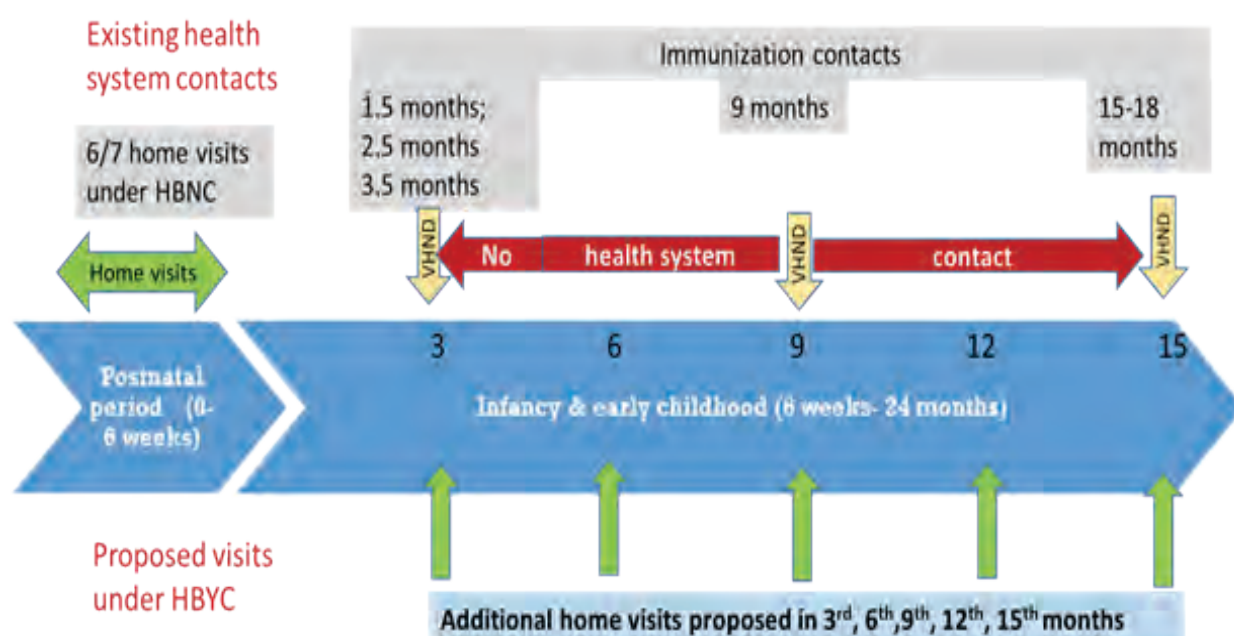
Existing health system contacts

Immunization contacts

6/7 home visits under HBNC

1.5 months; 2.5 months 3.5 months

9 months

15-18 months

Home visits

VHND

No

health system

VHND

contact

VHND

3

6

9

12

15

Postnatal period (0-6 weeks)

Infancy & early childhood (6 weeks- 24 months)

Proposed visits under HBYC

Additional home visits proposed in 3$^{rd}$, 6$^{th}$, 9$^{th}$, 12$^{th}$, 15$^{th}$ months